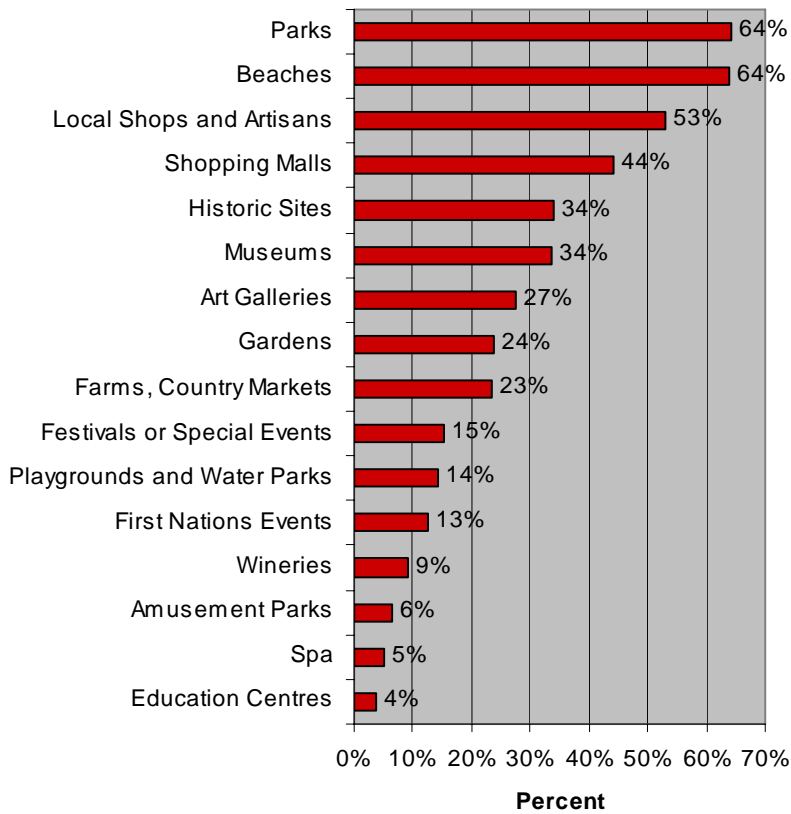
Parks 64%
Beaches 64%
Local Shops and Artisans 53%
Shopping Malls 44%
Historic Sites 34%
Museums 34%
Art Galleries 27%
Gardens 24%
Farms, Country Markets 23%
Festivals or Special Events 15%
Playgrounds and Water Parks 14%
First Nations Events 13%
Wineries 9%
Amusement Parks 6%
Spa 5%
Education Centres 4%

0% 10% 20% 30% 40% 50% 60% 70%

Percent